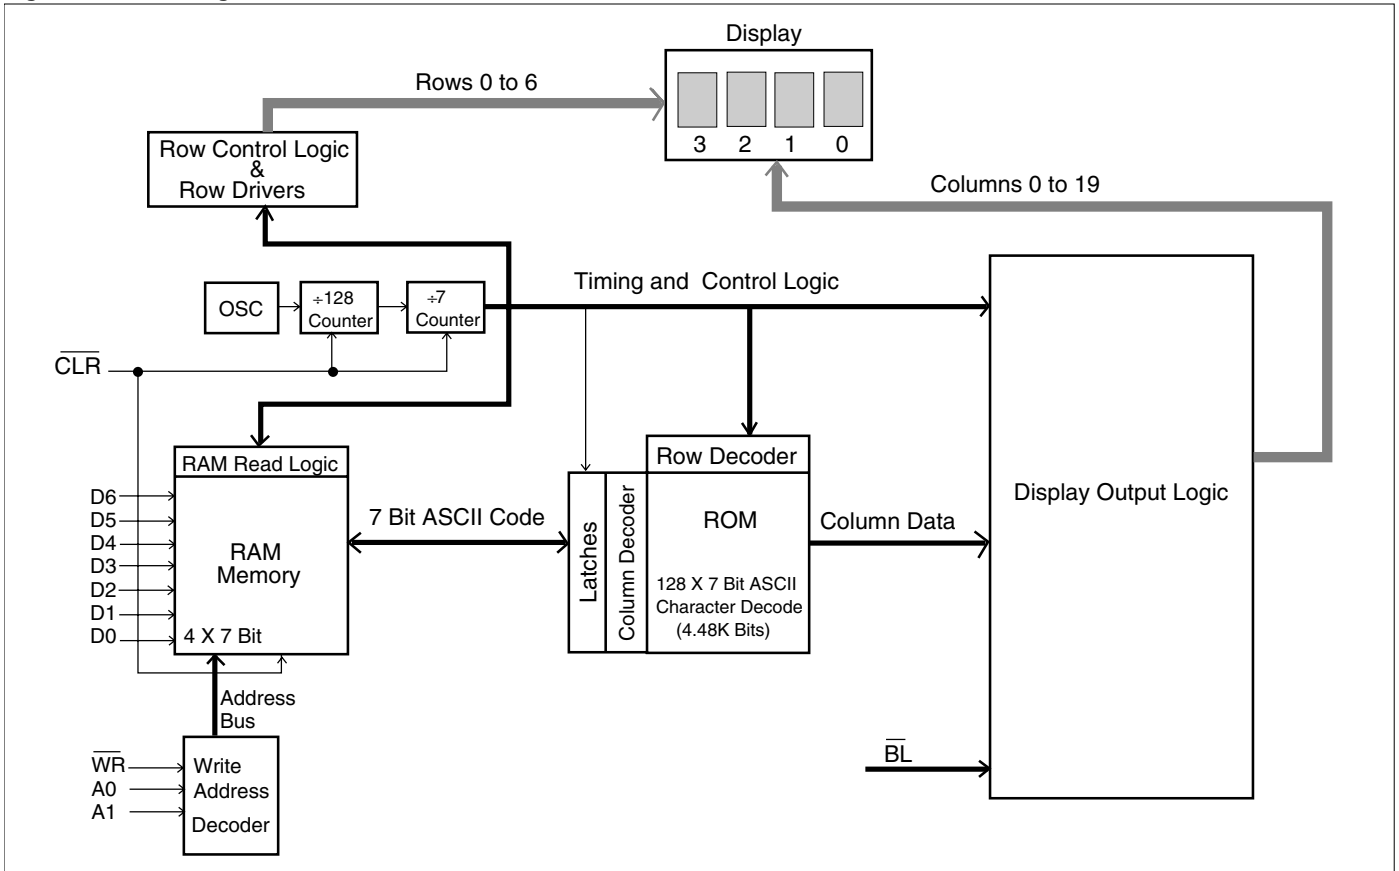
Display

3 2 1 0

Rows 0 to 6

Row Control Logic & Row Drivers

Columns 0 to 19

Timing and Control Logic

OSC

÷128 Counter

÷7 Counter

$\overline{CLR}$

RAM Read Logic

D6
D5
D4
D3
D2
D1
D0

RAM Memory

4 X 7 Bit

7 Bit ASCII Code

Latches

Column Decoder

Row Decoder

ROM

128 X 7 Bit ASCII Character Decode (4.48K Bits)

Column Data

Display Output Logic

Address Bus

$\overline{WR}$
A0
A1

Write Address Decoder

$\overline{BL}$